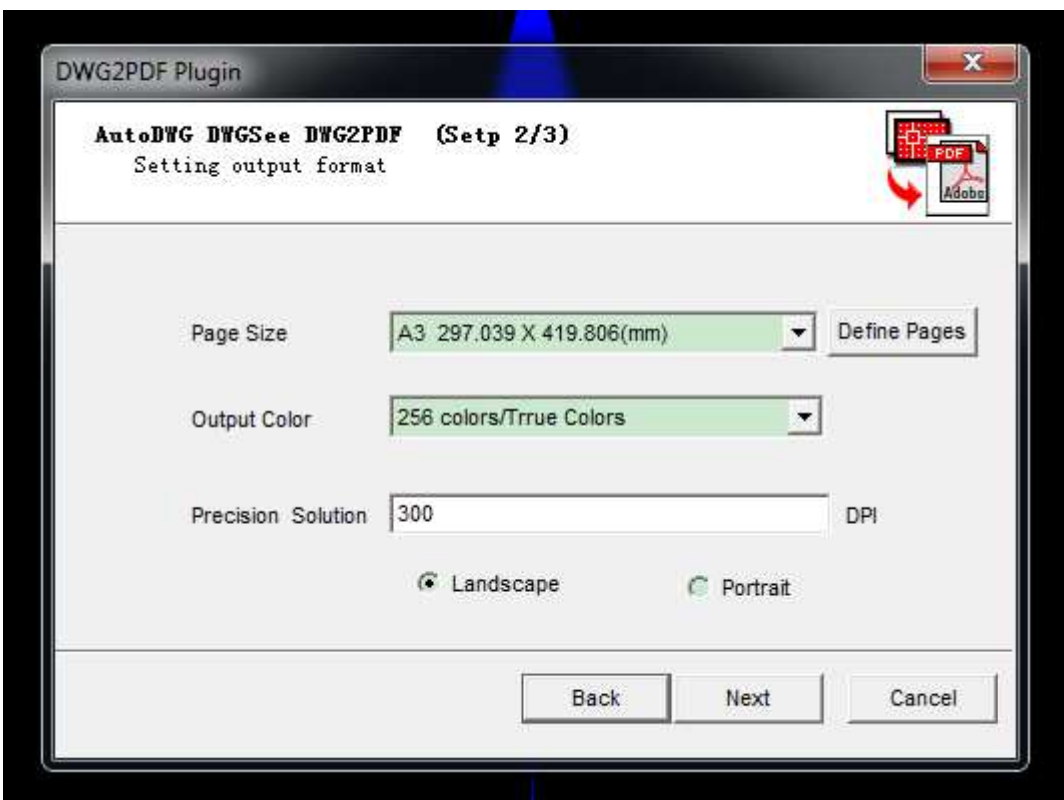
DWG2PDF Plugin

AutoDWG DWGSee DWG2PDF (Setp 2/3)
Setting output format

PDF
Adobe

Page Size A3 297.039 X 419.806(mm) Define Pages

Output Color 256 colors/Trrue Colors

Precision Solution 300 DPI

Landscape Portrait

Back Next Cancel